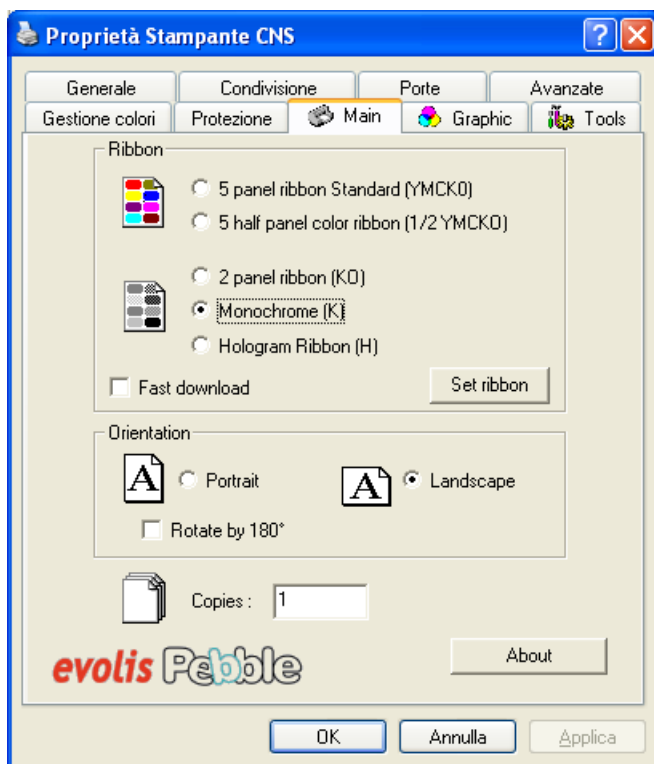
Proprietà Stampante CNS

? X

Generale | Condivisione | Porte | Avanzate
Gestione colori | Protezione | Main | Graphic | Tools

Ribbon

5 panel ribbon Standard (YMCKO)

5 half panel color ribbon (1/2 YMCKO)

2 panel ribbon (KO)

Monochrome (K)

Hologram Ribbon (H)

Fast download

Set ribbon

Orientation

A Portrait

A Landscape

Rotate by 180°

Copies : 1

evolis Pebble

About

OK | Annulla | Applica